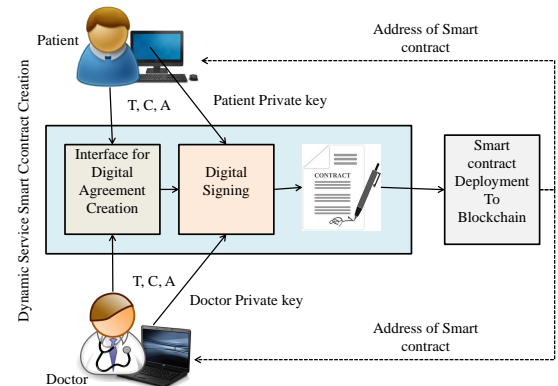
Patient

Address of Smart contract

Dynamic Service Smart Ccontract Creation

T, C, A

Patient Private key

Interface for Digital Agreement Creation

Digital Signing

CONTRACT

Smart contract Deployment To Blockchain

T, C, A

Doctor Private key

Address of Smart contract

Doctor